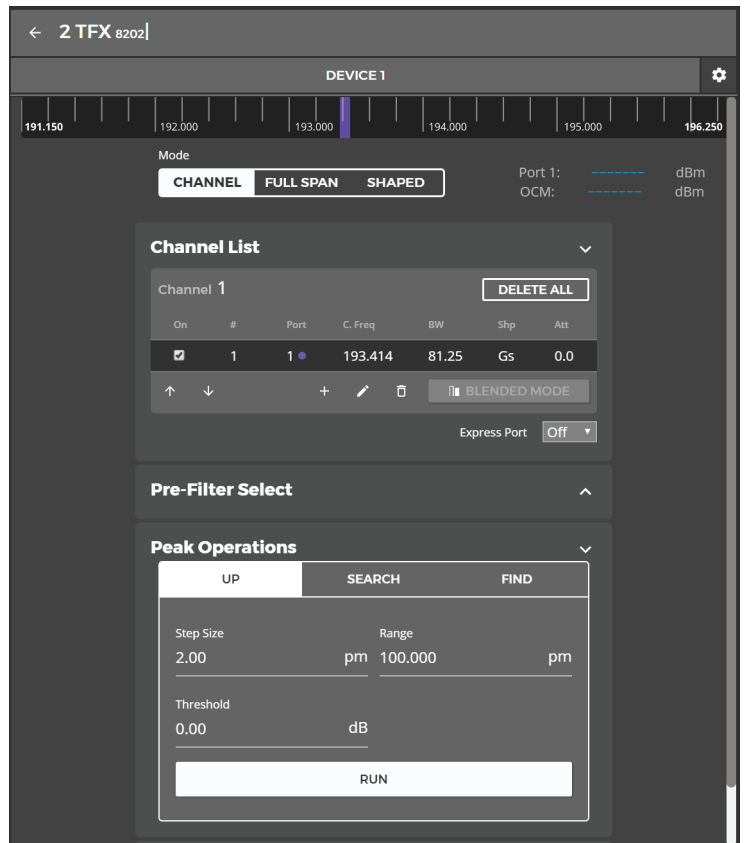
← 2 TFX 8202

DEVICE 1

191.150 192.000 193.000 194.000 195.000 196.250

Mode

CHANNEL FULL SPAN SHAPED

Port 1: ------- dBm
OCM: ------- dBm

Channel List

Channel 1

DELETE ALL

| On | # | Port | C. Freq | BW | Shp | Att |
|---|---|---|---|---|---|---|
| ☑ | 1 | 1 ● | 193.414 | 81.25 | Gs | 0.0 |

↑ ↓ + BLENDED MODE

Express Port Off

Pre-Filter Select

Peak Operations

UP SEARCH FIND

Step Size
2.00 pm

Range
100.000 pm

Threshold
0.00 dB

RUN